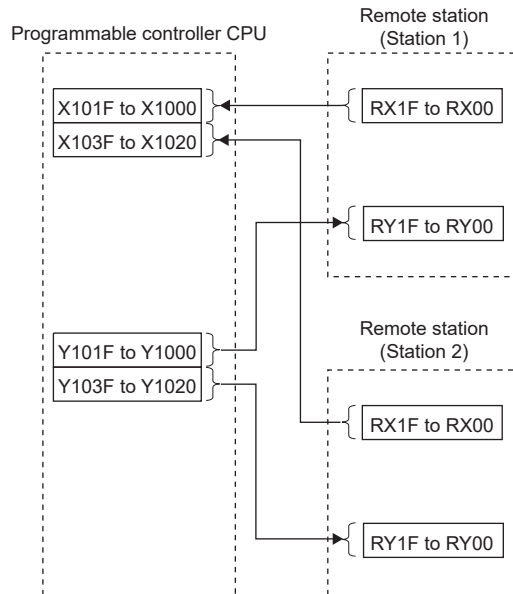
Programmable controller CPU

Remote station
(Station 1)

X101F to X1000

X103F to X1020

RX1F to RX00

RY1F to RY00

Remote station
(Station 2)

Y101F to Y1000

Y103F to Y1020

RX1F to RX00

RY1F to RY00